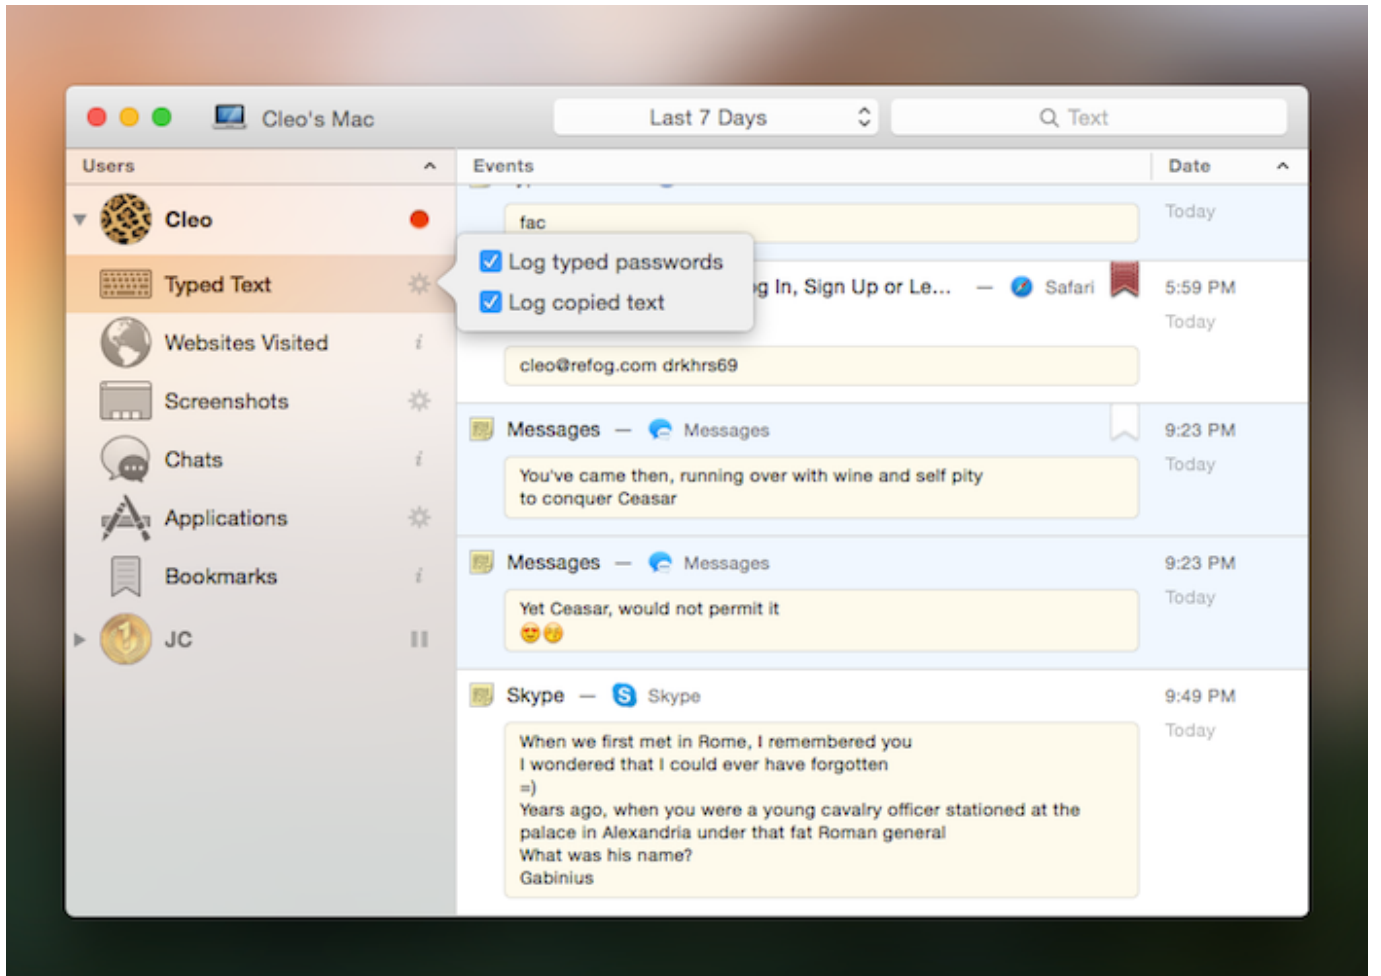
Cleo's Mac

Last 7 Days

Text

Users

Cleo

Typed Text

Websites Visited

Screenshots

Chats

Applications

Bookmarks

JC

Events

Date

fac

Today

Log typed passwords

Log copied text

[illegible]g In, Sign Up or Le... — Safari

5:59 PM

Today

cleo@refog.com drkhrs69

Messages — Messages

9:23 PM

Today

You've came then, running over with wine and self pity
to conquer Ceasar

Messages — Messages

9:23 PM

Today

Yet Ceasar, would not permit it

Skype — Skype

9:49 PM

Today

When we first met in Rome, I remembered you
I wondered that I could ever have forgotten
=)
Years ago, when you were a young cavalry officer stationed at the palace in Alexandria under that fat Roman general
What was his name?
Gabinius